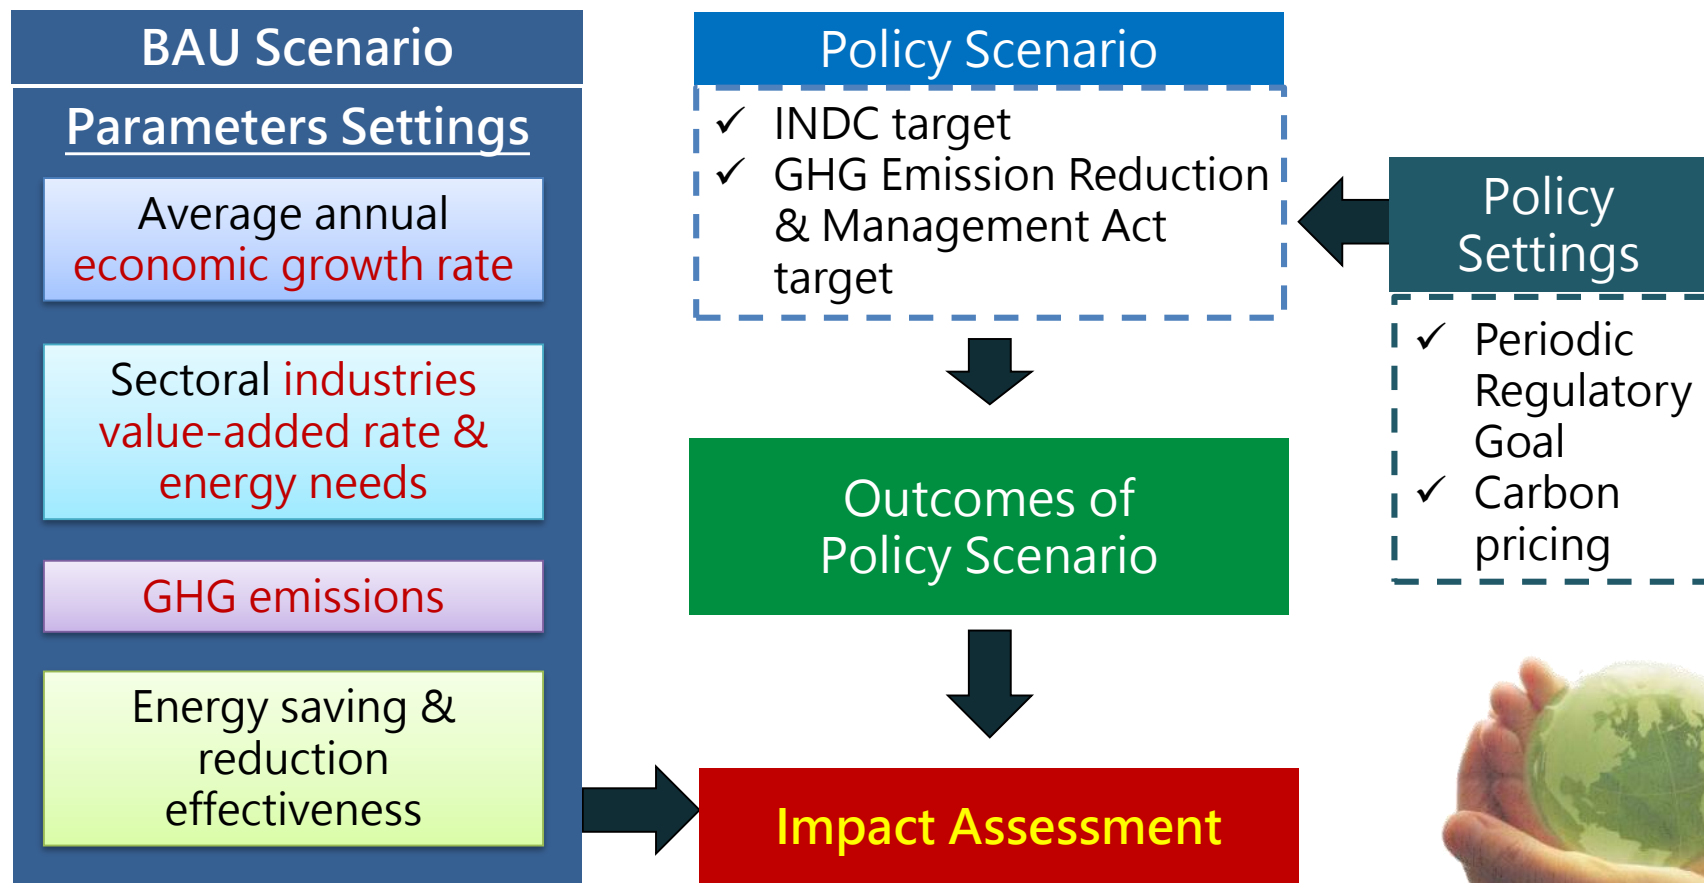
BAU Scenario

Parameters Settings

Average annual economic growth rate

Sectoral industries value-added rate & energy needs

GHG emissions

Energy saving & reduction effectiveness

Policy Scenario

✓ INDC target
✓ GHG Emission Reduction & Management Act target

Policy Settings

✓ Periodic Regulatory Goal
✓ Carbon pricing

Outcomes of Policy Scenario

Impact Assessment